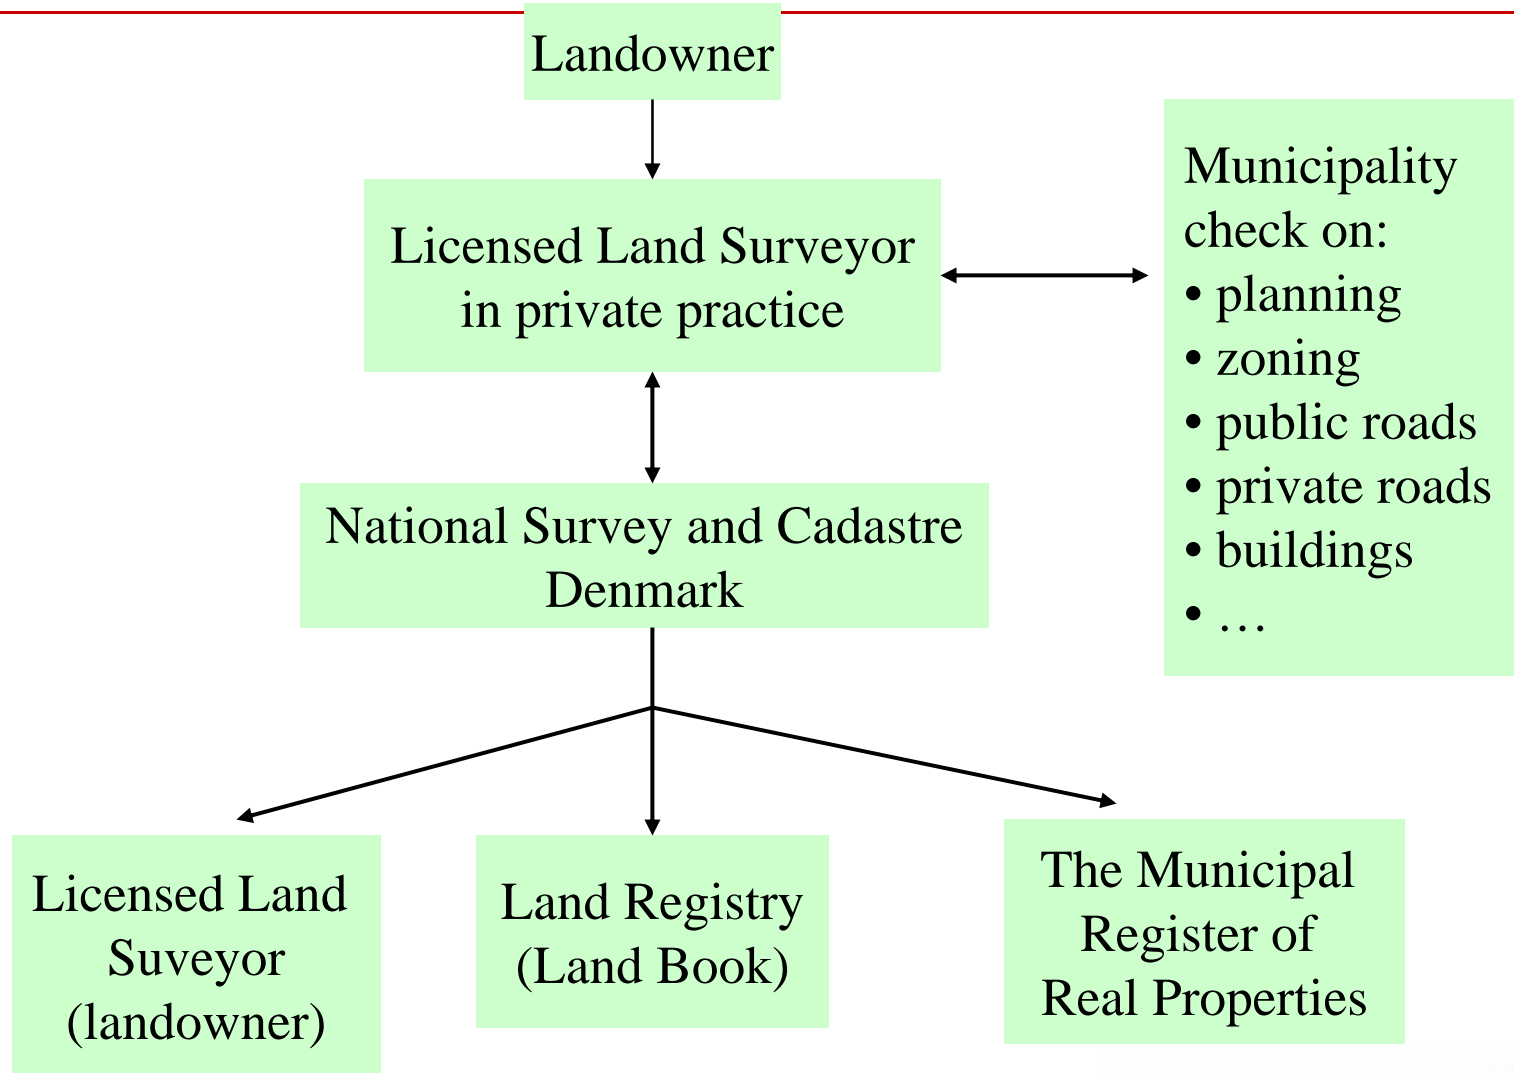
Landowner

Licensed Land Surveyor in private practice

Municipality check on:
• planning
• zoning
• public roads
• private roads
• buildings
• …

National Survey and Cadastre Denmark

Licensed Land Suveyor (landowner)

Land Registry (Land Book)

The Municipal Register of Real Properties